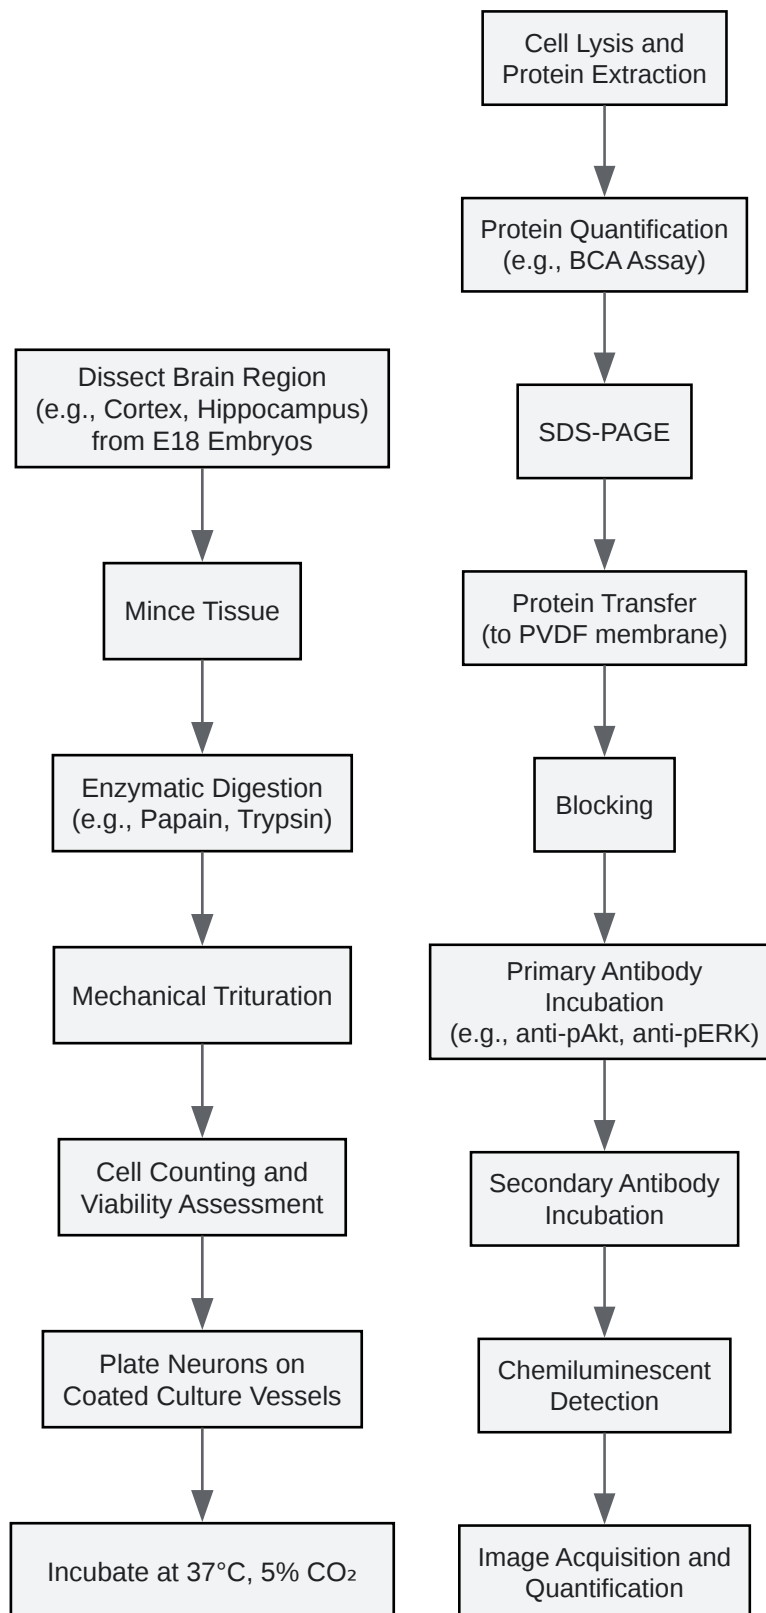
Dissect Brain Region (e.g., Cortex, Hippocampus) from E18 Embryos

Mince Tissue

Enzymatic Digestion (e.g., Papain, Trypsin)

Mechanical Trituration

Cell Counting and Viability Assessment

Plate Neurons on Coated Culture Vessels

Incubate at 37°C, 5% $CO_2$

Cell Lysis and Protein Extraction

Protein Quantification (e.g., BCA Assay)

SDS-PAGE

Protein Transfer (to PVDF membrane)

Blocking

Primary Antibody Incubation (e.g., anti-pAkt, anti-pERK)

Secondary Antibody Incubation

Chemiluminescent Detection

Image Acquisition and Quantification